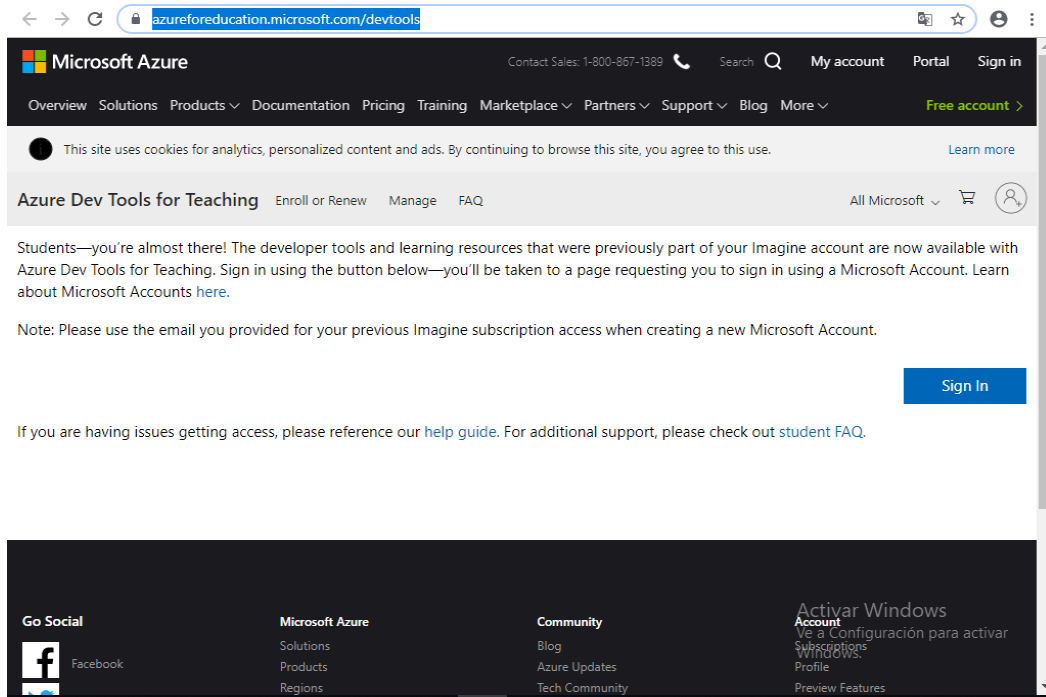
azureforeducation.microsoft.com/devtools

Microsoft Azure

Contact Sales: 1-800-867-1389 Search My account Portal Sign in

Overview Solutions Products Documentation Pricing Training Marketplace Partners Support Blog More Free account

This site uses cookies for analytics, personalized content and ads. By continuing to browse this site, you agree to this use. Learn more

Azure Dev Tools for Teaching Enroll or Renew Manage FAQ All Microsoft

Students—you're almost there! The developer tools and learning resources that were previously part of your Imagine account are now available with Azure Dev Tools for Teaching. Sign in using the button below—you'll be taken to a page requesting you to sign in using a Microsoft Account. Learn about Microsoft Accounts here.

Note: Please use the email you provided for your previous Imagine subscription access when creating a new Microsoft Account.

Sign In

If you are having issues getting access, please reference our help guide. For additional support, please check out student FAQ.

Go Social

Facebook

Microsoft Azure

Solutions

Products

Regions

Community

Blog

Azure Updates

Tech Community

Account

Subscriptions

Profile

Preview Features

Activar Windows
Ve a Configuración para activar Windows.